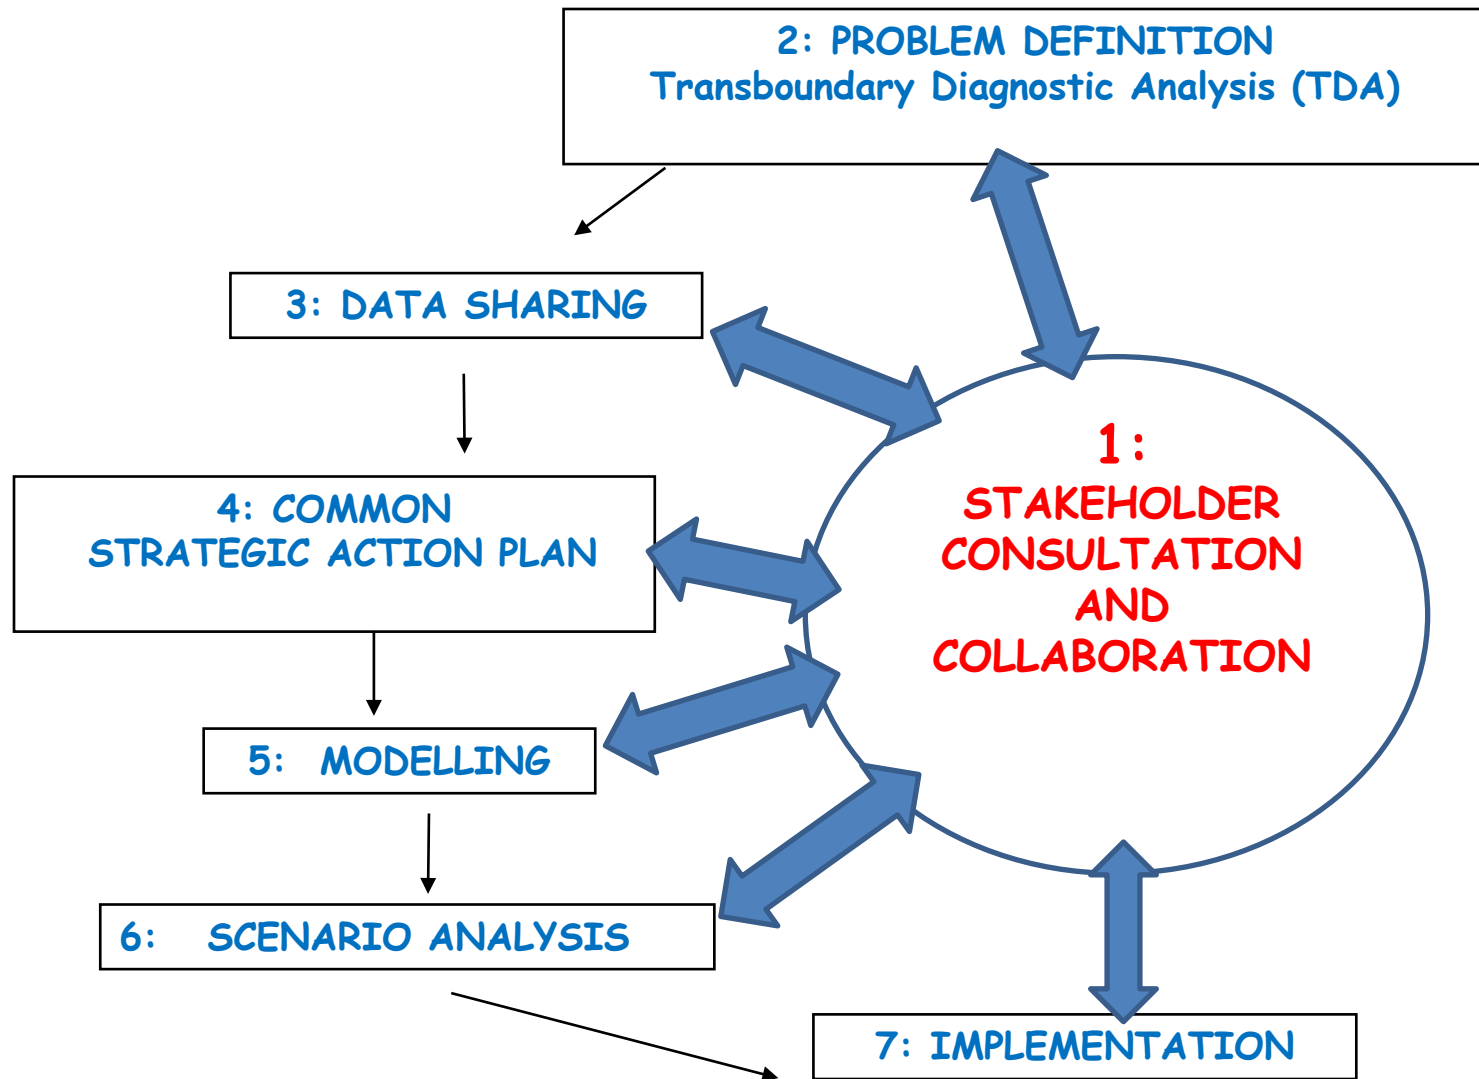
2: PROBLEM DEFINITION
Transboundary Diagnostic Analysis (TDA)

3: DATA SHARING

4: COMMON
STRATEGIC ACTION PLAN

5: MODELLING

6: SCENARIO ANALYSIS

7: IMPLEMENTATION

1:
STAKEHOLDER
CONSULTATION
AND
COLLABORATION